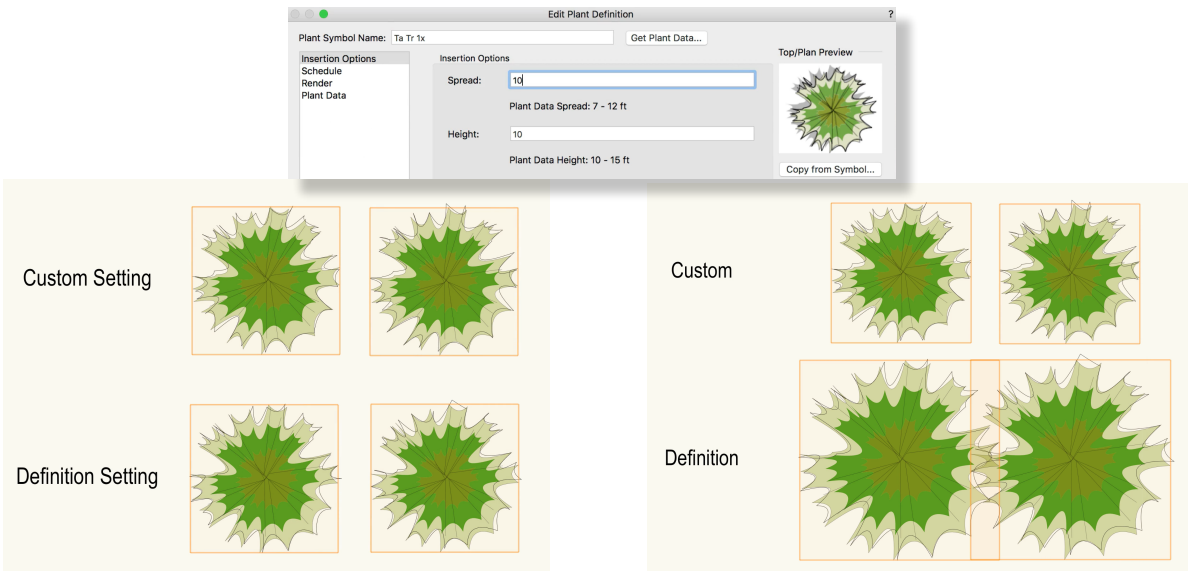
Edit Plant Definition

?

Plant Symbol Name: Ta Tr 1x

Get Plant Data...

Insertion Options
Schedule
Render
Plant Data

Insertion Options

Spread: 10

Plant Data Spread: 7 - 12 ft

Height: 10

Plant Data Height: 10 - 15 ft

Top/Plan Preview

Copy from Symbol...

Custom Setting

Definition Setting

Custom

Definition